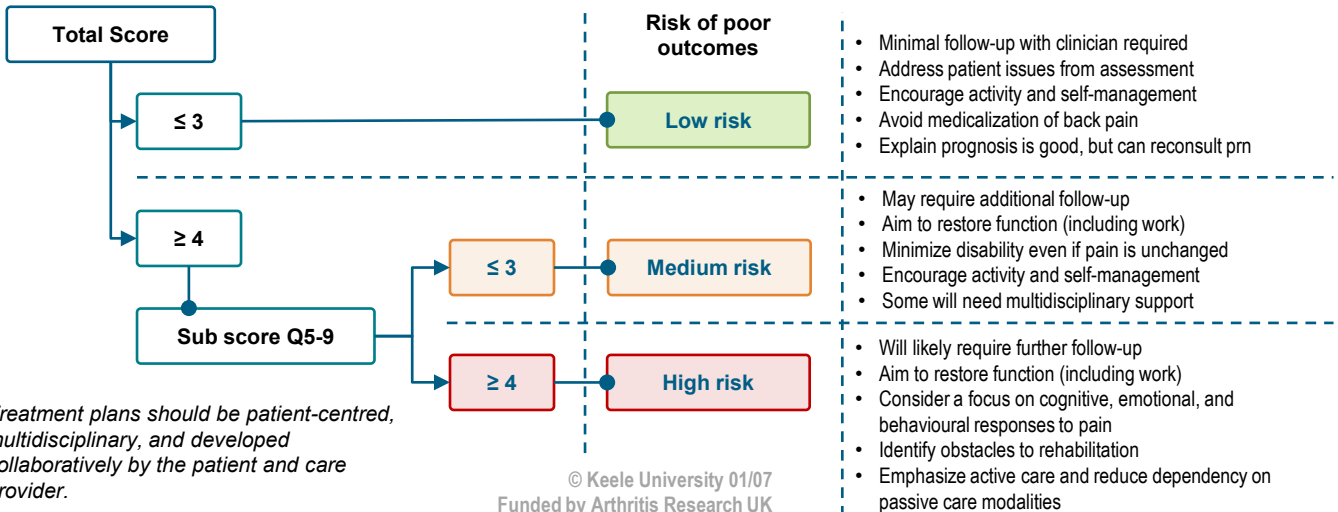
Total Score

≤ 3

≥ 4

Sub score Q5-9

≤ 3

≥ 4

Risk of poor outcomes

Low risk

Medium risk

High risk

• Minimal follow-up with clinician required
• Address patient issues from assessment
• Encourage activity and self-management
• Avoid medicalization of back pain
• Explain prognosis is good, but can reconsult prn

• May require additional follow-up
• Aim to restore function (including work)
• Minimize disability even if pain is unchanged
• Encourage activity and self-management
• Some will need multidisciplinary support

• Will likely require further follow-up
• Aim to restore function (including work)
• Consider a focus on cognitive, emotional, and behavioural responses to pain
• Identify obstacles to rehabilitation
• Emphasize active care and reduce dependency on passive care modalities

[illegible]reatment plans should be patient-centred, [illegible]multidisciplinary, and developed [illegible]ollaboratively by the patient and care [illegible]rovider.

© Keele University 01/07
Funded by Arthritis Research UK